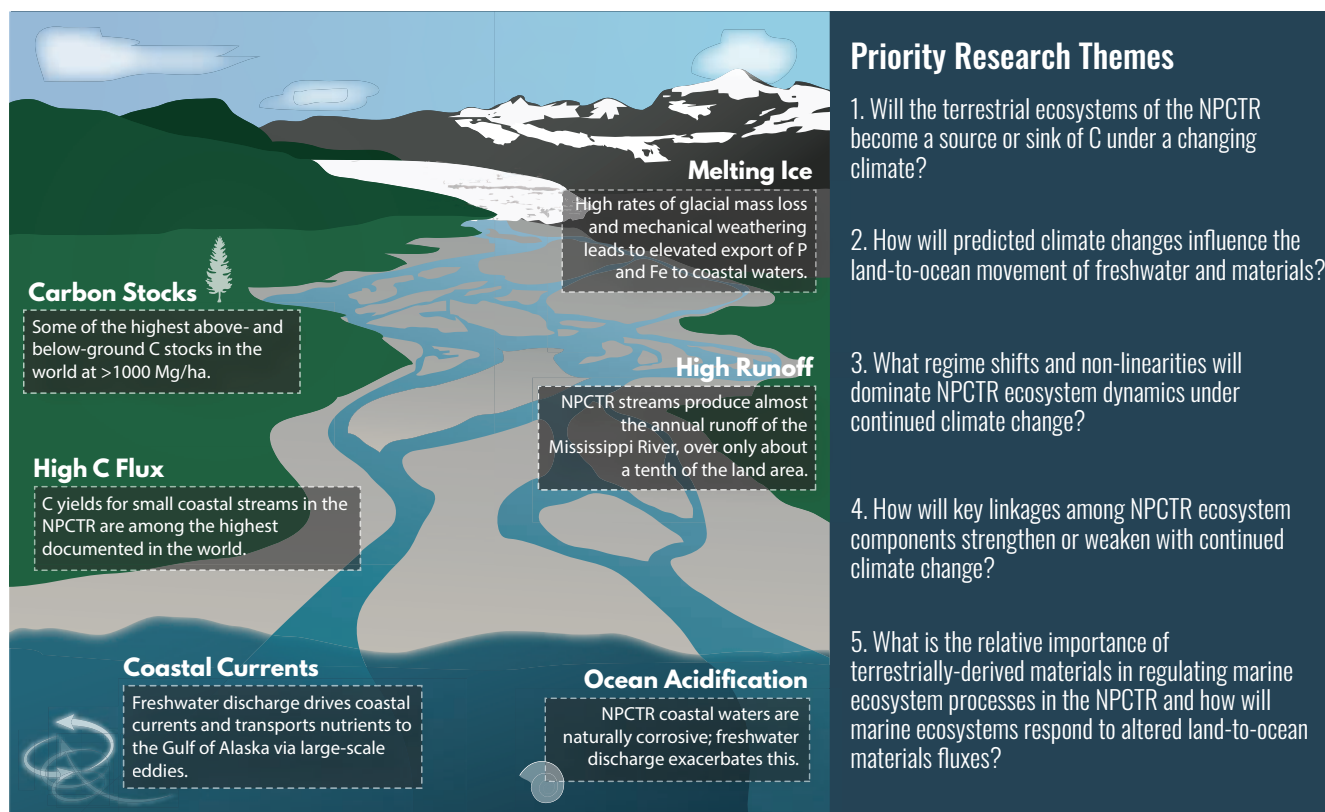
Melting Ice

High rates of glacial mass loss and mechanical weathering leads to elevated export of P and Fe to coastal waters.

Carbon Stocks

Some of the highest above- and below-ground C stocks in the world at >1000 Mg/ha.

High Runoff

NPCTR streams produce almost the annual runoff of the Mississippi River, over only about a tenth of the land area.

High C Flux

C yields for small coastal streams in the NPCTR are among the highest documented in the world.

Coastal Currents

Freshwater discharge drives coastal currents and transports nutrients to the Gulf of Alaska via large-scale eddies.

Ocean Acidification

NPCTR coastal waters are naturally corrosive; freshwater discharge exacerbates this.

Priority Research Themes

1. Will the terrestrial ecosystems of the NPCTR become a source or sink of C under a changing climate?

2. How will predicted climate changes influence the land-to-ocean movement of freshwater and materials?

3. What regime shifts and non-linearities will dominate NPCTR ecosystem dynamics under continued climate change?

4. How will key linkages among NPCTR ecosystem components strengthen or weaken with continued climate change?

5. What is the relative importance of terrestrially-derived materials in regulating marine ecosystem processes in the NPCTR and how will marine ecosystems respond to altered land-to-ocean materials fluxes?